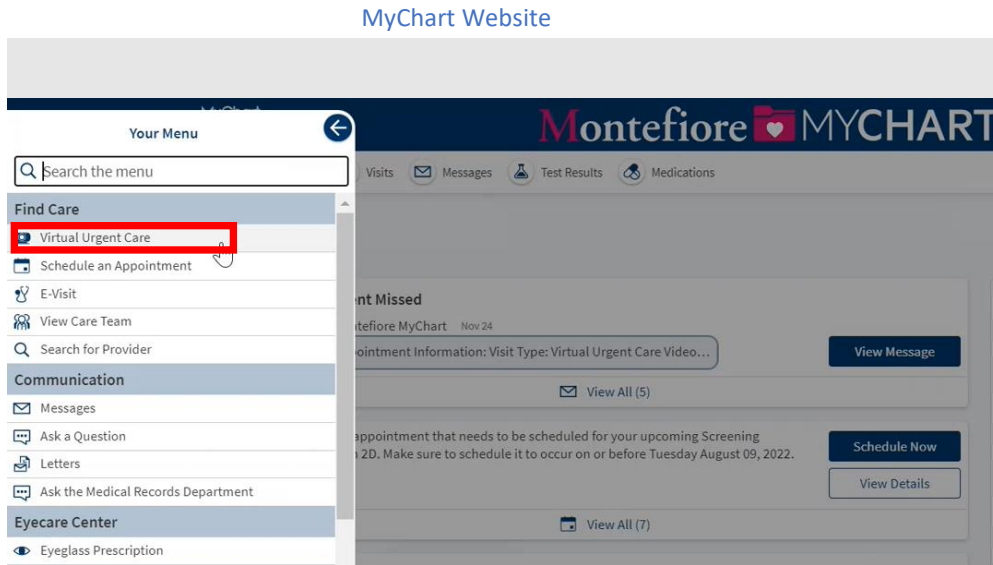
MyChart Website

MyChart

Your Menu

Search the menu

Find Care

Virtual Urgent Care

Schedule an Appointment

E-Visit

View Care Team

Search for Provider

Communication

Messages

Ask a Question

Letters

Ask the Medical Records Department

Eyecare Center

Eyeglass Prescription

Montefiore MYCHART

Visits Messages Test Results Medications

nt Missed

ntefiore MyChart Nov 24

pointment Information: Visit Type: Virtual Urgent Care Video...

View Message

View All (5)

appointment that needs to be scheduled for your upcoming Screening
n 2D. Make sure to schedule it to occur on or before Tuesday August 09, 2022.

Schedule Now

View Details

View All (7)